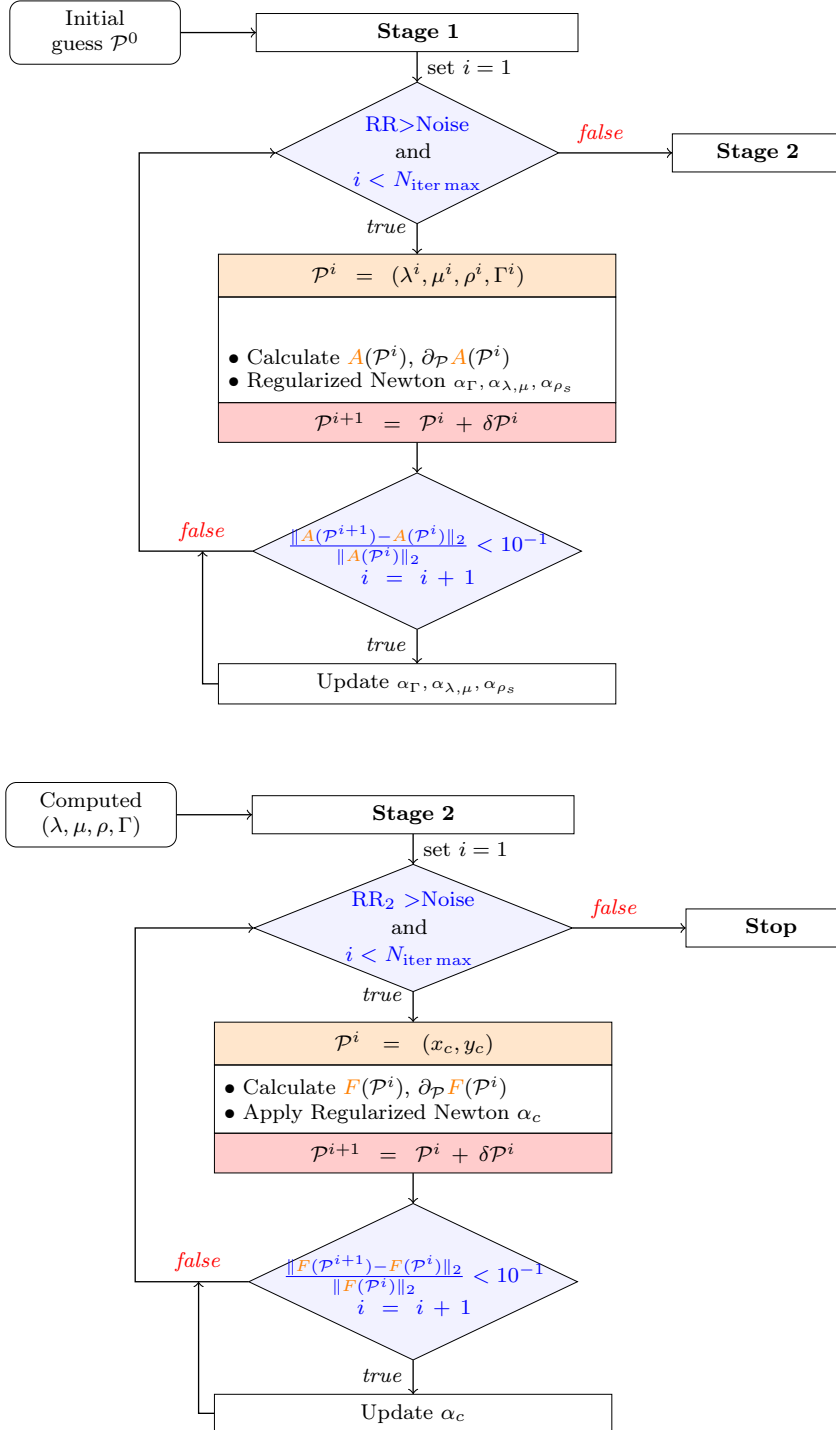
Initial guess $\mathcal{P}^0$

**Stage 1**

set $i = 1$

RR>Noise and $i < N_{\text{iter max}}$

*false*

**Stage 2**

*true*

$\mathcal{P}^i = (\lambda^i, \mu^i, \rho^i, \Gamma^i)$

• Calculate $A(\mathcal{P}^i)$, $\partial_{\mathcal{P}} A(\mathcal{P}^i)$
• Regularized Newton $\alpha_\Gamma, \alpha_{\lambda,\mu}, \alpha_{\rho_s}$

$\mathcal{P}^{i+1} = \mathcal{P}^i + \delta\mathcal{P}^i$

*false*

$\frac{\|A(\mathcal{P}^{i+1}) - A(\mathcal{P}^i)\|_2}{\|A(\mathcal{P}^i)\|_2} < 10^{-1}$
$i = i + 1$

*true*

Update $\alpha_\Gamma, \alpha_{\lambda,\mu}, \alpha_{\rho_s}$

Computed $(\lambda, \mu, \rho, \Gamma)$

**Stage 2**

set $i = 1$

$\text{RR}_2$ >Noise and $i < N_{\text{iter max}}$

*false*

**Stop**

*true*

$\mathcal{P}^i = (x_c, y_c)$

• Calculate $F(\mathcal{P}^i)$, $\partial_{\mathcal{P}} F(\mathcal{P}^i)$
• Apply Regularized Newton $\alpha_c$

$\mathcal{P}^{i+1} = \mathcal{P}^i + \delta\mathcal{P}^i$

*false*

$\frac{\|F(\mathcal{P}^{i+1}) - F(\mathcal{P}^i)\|_2}{\|F(\mathcal{P}^i)\|_2} < 10^{-1}$
$i = i + 1$

*true*

Update $\alpha_c$